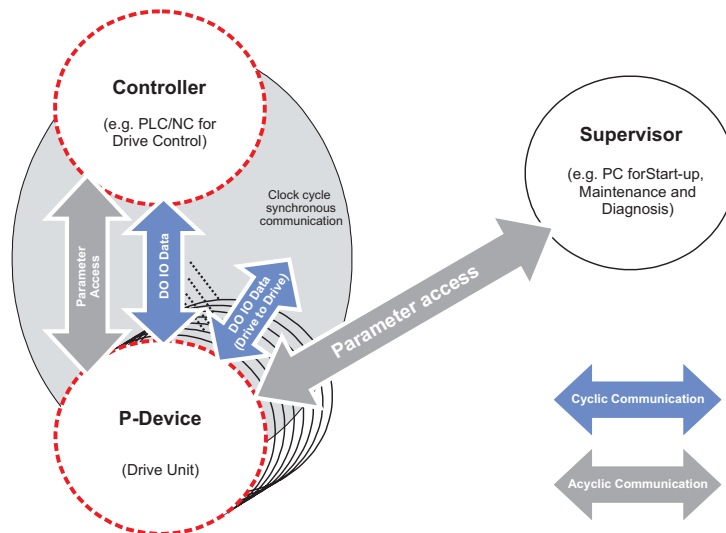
Controller

(e.g. PLC/NC for Drive Control)

Clock cycle synchronous communication

Parameter Access

DO IO Data

DO IO Data (Drive to Drive)

Parameter access

Supervisor

(e.g. PC forStart-up, Maintenance and Diagnosis)

P-Device

(Drive Unit)

Cyclic Communication

Acyclic Communication